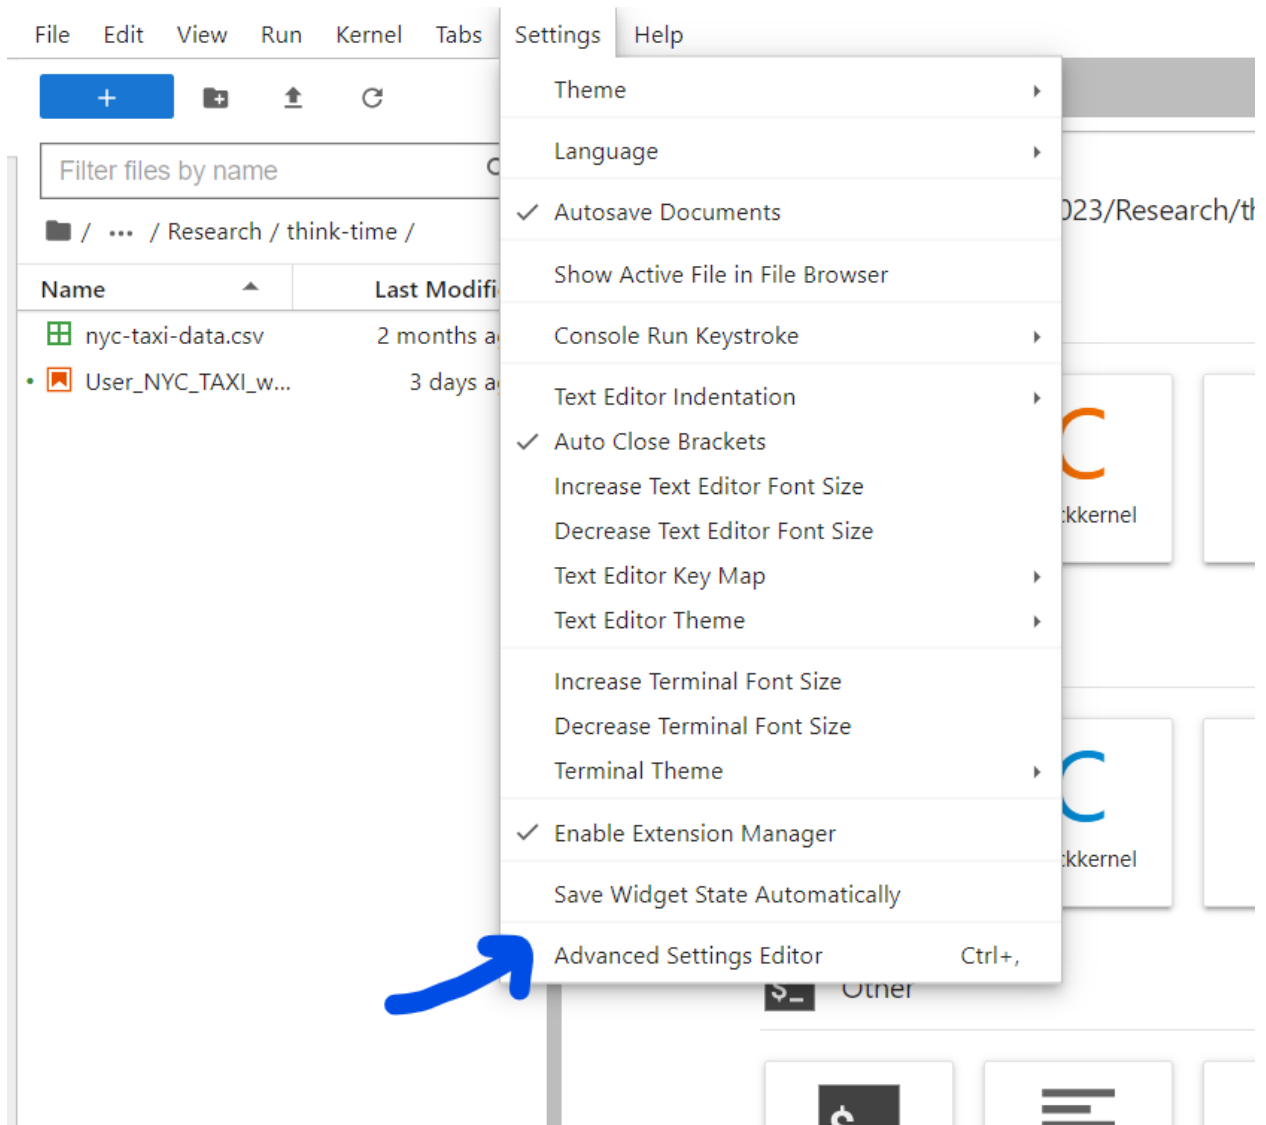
File Edit View Run Kernel Tabs Settings Help

+

Filter files by name

/ ··· / Research / think-time /

Name Last Modifi

nyc-taxi-data.csv 2 months a

User_NYC_TAXI_w... 3 days a

Theme

Language

✓ Autosave Documents

Show Active File in File Browser

Console Run Keystroke

Text Editor Indentation

✓ Auto Close Brackets

Increase Text Editor Font Size

Decrease Text Editor Font Size

Text Editor Key Map

Text Editor Theme

Increase Terminal Font Size

Decrease Terminal Font Size

Terminal Theme

✓ Enable Extension Manager

Save Widget State Automatically

Advanced Settings Editor Ctrl+,

023/Research/th

kkernel

kkernel

Other